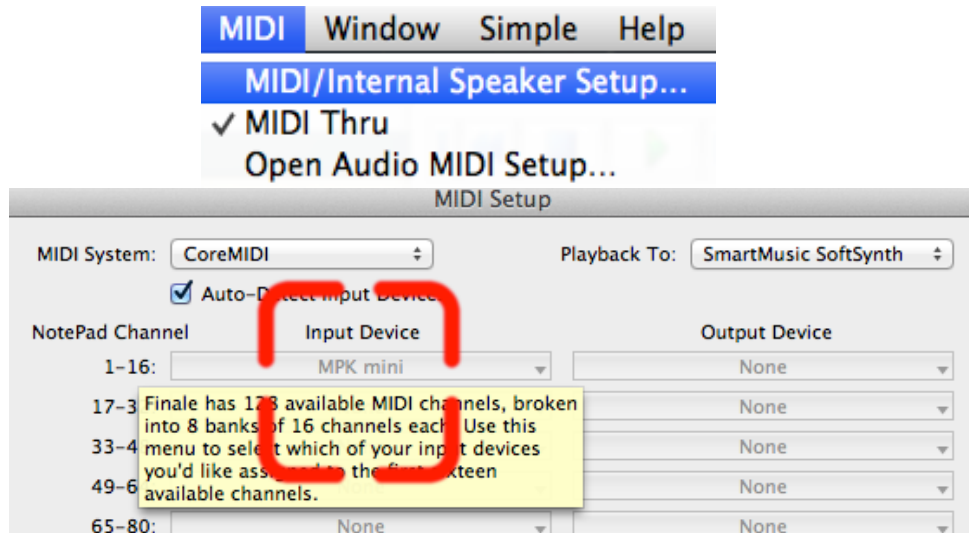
MIDI Window Simple Help

MIDI/Internal Speaker Setup...

✓ MIDI Thru

Open Audio MIDI Setup...

MIDI Setup

MIDI System: CoreMIDI

Playback To: SmartMusic SoftSynth

Auto-D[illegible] Input Device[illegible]

NotePad Channel

Input Device

Output Device

1-16: MPK mini

None

17-3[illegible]

None

33-4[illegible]

None

49-6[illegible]

None

65-80: None

None

Finale has 1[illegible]8 available MIDI channels, broken into 8 banks of 16 channels each. Use this menu to sele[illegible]t which of your input devices you'd like ass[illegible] to the first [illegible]xteen available channels.